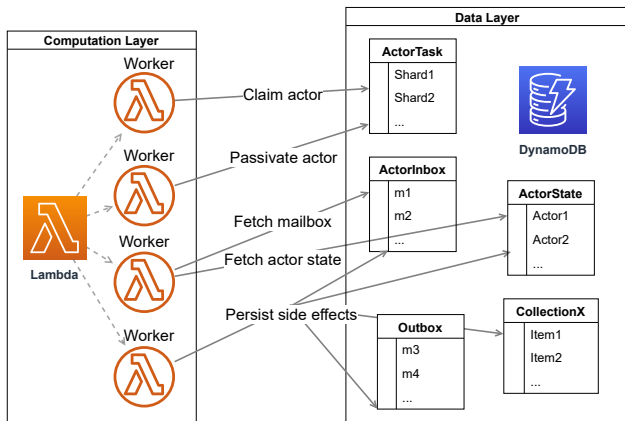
Computation Layer

Data Layer

Worker

Worker

Worker

Worker

Lambda

Claim actor

Passivate actor

Fetch mailbox

Fetch actor state

Persist side effects

ActorTask
Shard1
Shard2
...

DynamoDB

ActorInbox
m1
m2
...

ActorState
Actor1
Actor2
...

Outbox
m3
m4
...

CollectionX
Item1
Item2
...